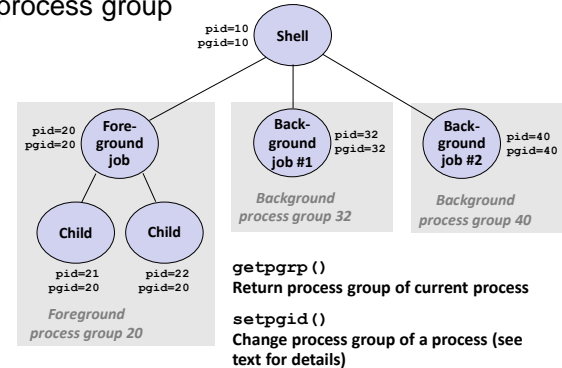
process group

pid=10
pgid=10

Shell

pid=20
pgid=20

Foreground job

Background job #1

pid=32
pgid=32

Background job #2

pid=40
pgid=40

Background process group 32

Background process group 40

Child

Child

pid=21
pgid=20

pid=22
pgid=20

Foreground process group 20

getpgrp()
Return process group of current process

setpgid()
Change process group of a process (see text for details)